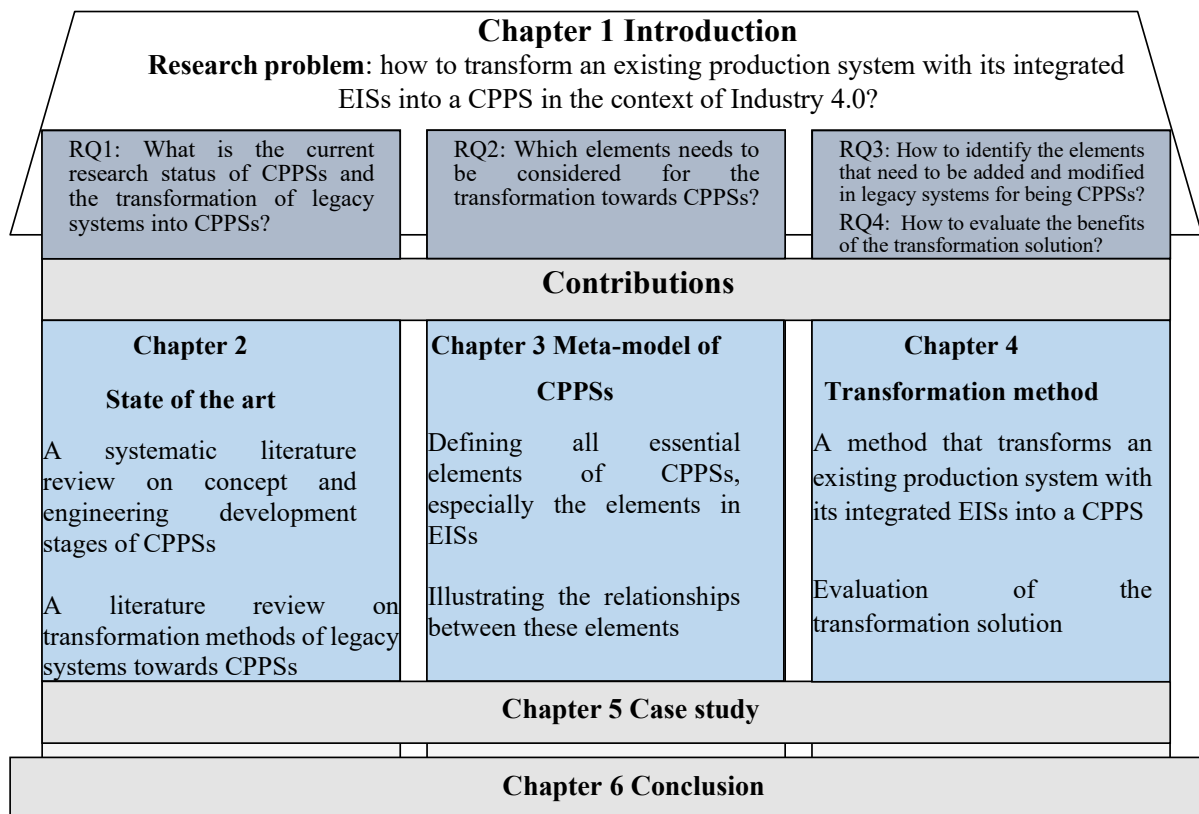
Chapter 1 Introduction

**Research problem**: how to transform an existing production system with its integrated EISs into a CPPS in the context of Industry 4.0?

RQ1: What is the current research status of CPPSs and the transformation of legacy systems into CPPSs?

RQ2: Which elements needs to be considered for the transformation towards CPPSs?

RQ3: How to identify the elements that need to be added and modified in legacy systems for being CPPSs?

RQ4: How to evaluate the benefits of the transformation solution?

Contributions

Chapter 2

State of the art

A systematic literature review on concept and engineering development stages of CPPSs

A literature review on transformation methods of legacy systems towards CPPSs

Chapter 3 Meta-model of CPPSs

Defining all essential elements of CPPSs, especially the elements in EISs

Illustrating the relationships between these elements

Chapter 4

Transformation method

A method that transforms an existing production system with its integrated EISs into a CPPS

Evaluation of the transformation solution

Chapter 5 Case study

Chapter 6 Conclusion